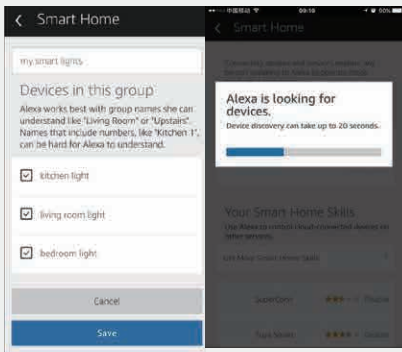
Smart Home

my smart lights

Devices in this group

Alexa works best with group names she can understand like "Living Room" or "Upstairs". Names that include numbers, like "Kitchen 1", can be hard for Alexa to understand.

kitchen light

living room light

bedroom light

Cancel

Save

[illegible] 09:10

Smart Home

Alexa is looking for devices.

Device discovery can take up to 20 seconds.

Your Smart Home Skills

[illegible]